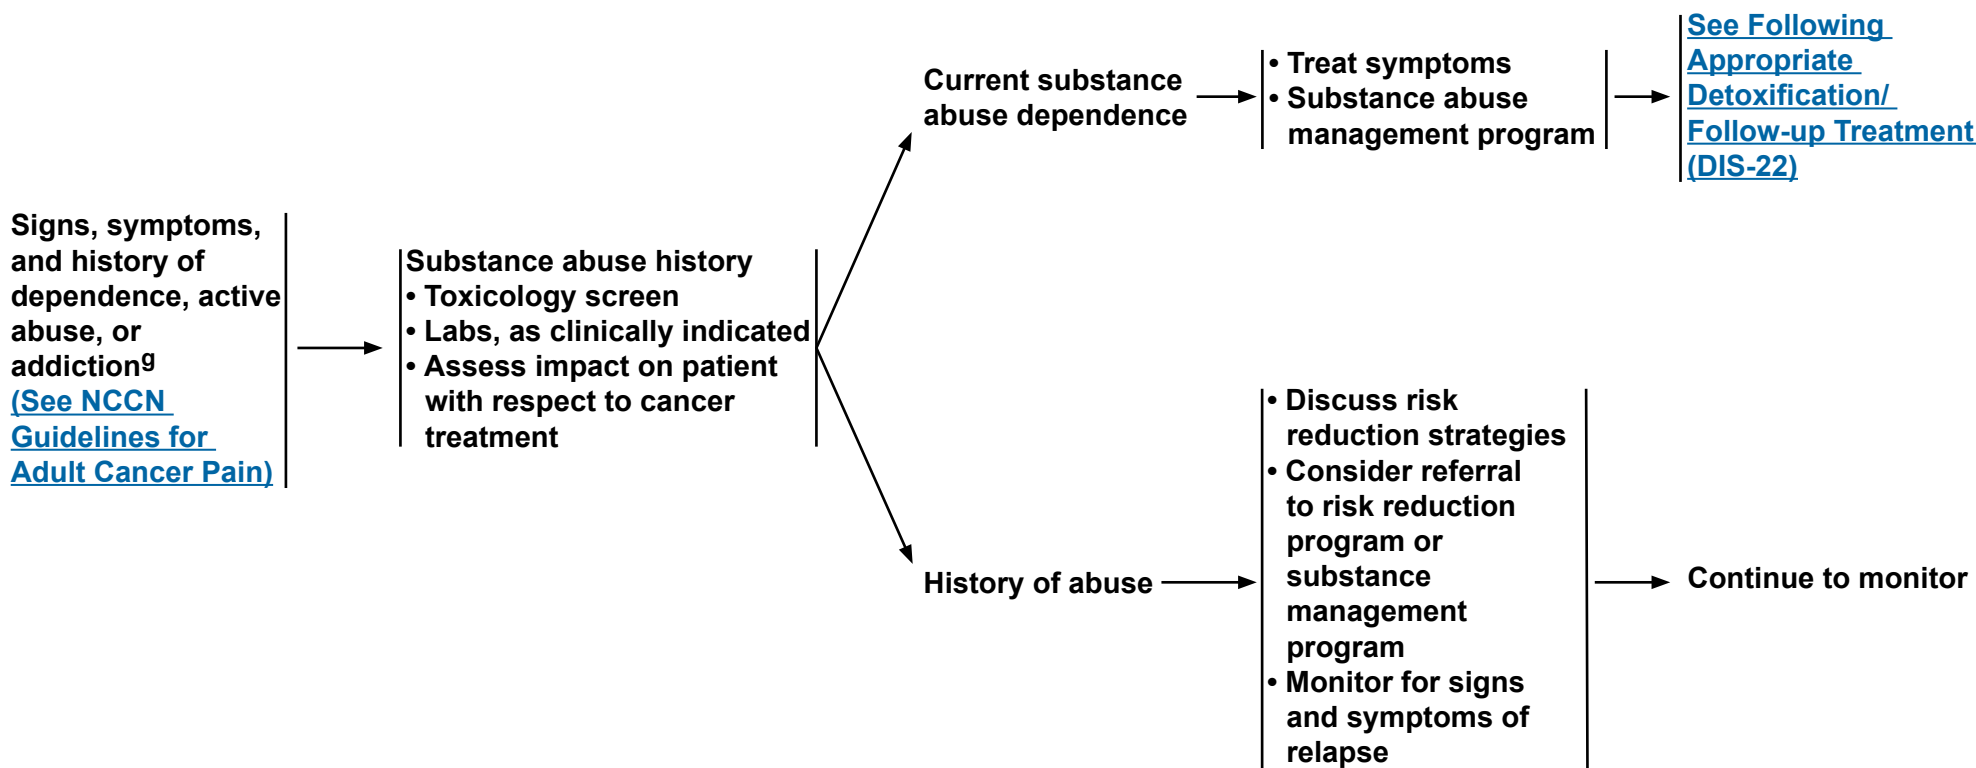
Signs, symptoms, and history of dependence, active abuse, or addiction$^{g}$ (See NCCN Guidelines for Adult Cancer Pain)

Substance abuse history
• Toxicology screen
• Labs, as clinically indicated
• Assess impact on patient with respect to cancer treatment

Current substance abuse dependence

• Treat symptoms
• Substance abuse management program

See Following Appropriate Detoxification/ Follow-up Treatment (DIS-22)

History of abuse

• Discuss risk reduction strategies
• Consider referral to risk reduction program or substance management program
• Monitor for signs and symptoms of relapse

Continue to monitor